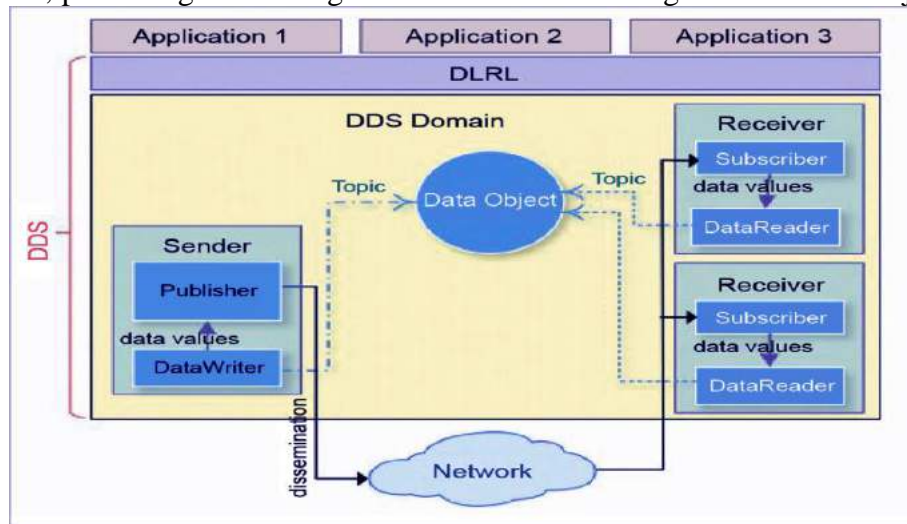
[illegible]

Application 1

Application 2

Application 3

DLRL

DDS

DDS Domain

Receiver

Subscriber

data values

DataReader

Topic

Topic

Data Object

Sender

Publisher

data values

DataWriter

Receiver

Subscriber

data values

DataReader

dissemination

Network